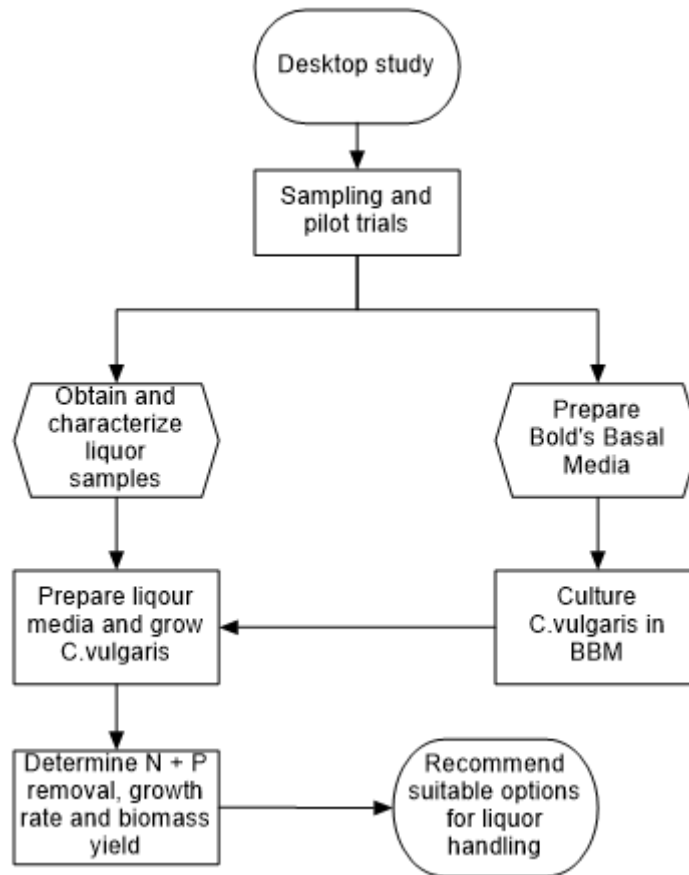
Desktop study

Sampling and pilot trials

Obtain and characterize liquor samples

Prepare Bold's Basal Media

Prepare liqour media and grow C.vulgaris

Culture C.vulgaris in BBM

Determine N + P removal, growth rate and biomass yield

Recommend suitable options for liquor handling